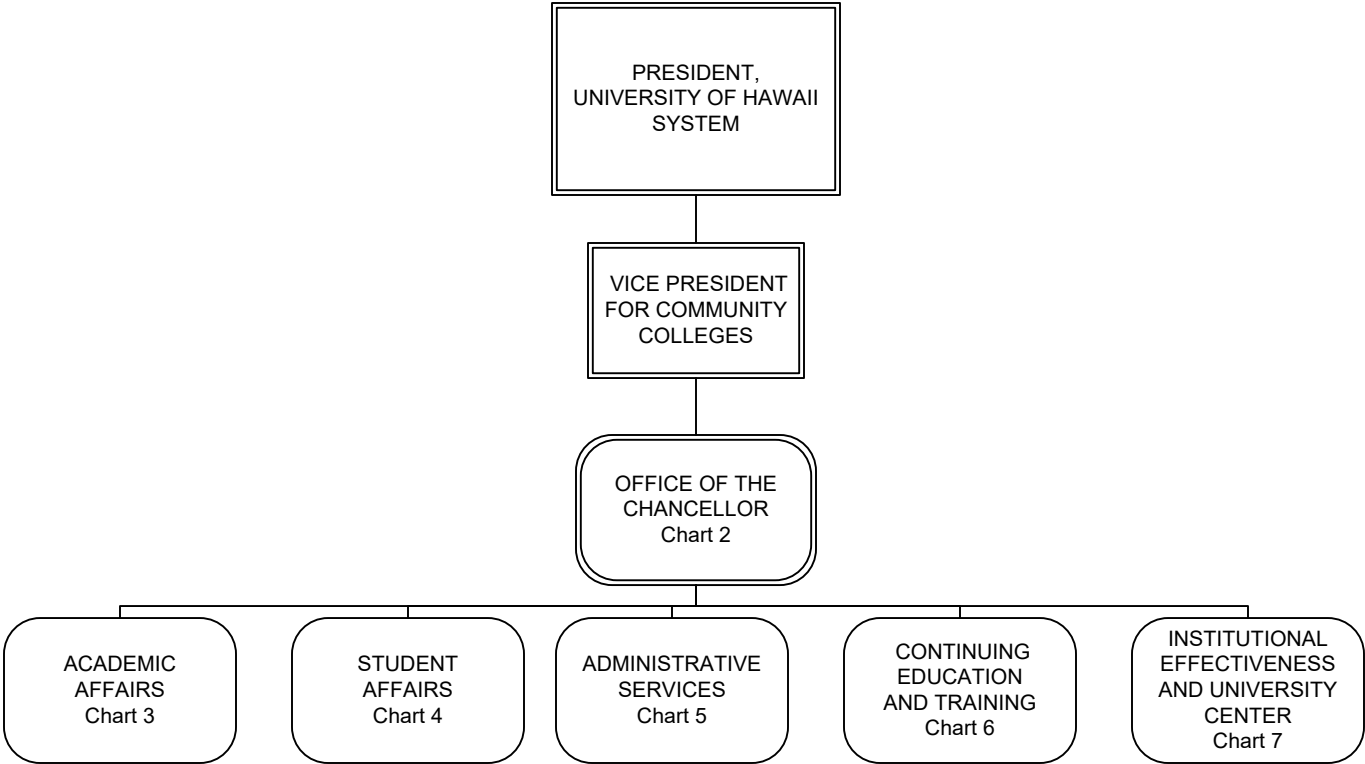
PRESIDENT, UNIVERSITY OF HAWAII SYSTEM

VICE PRESIDENT FOR COMMUNITY COLLEGES

OFFICE OF THE CHANCELLOR
Chart 2

ACADEMIC AFFAIRS
Chart 3

STUDENT AFFAIRS
Chart 4

ADMINISTRATIVE SERVICES
Chart 5

CONTINUING EDUCATION AND TRAINING
Chart 6

INSTITUTIONAL EFFECTIVENESS AND UNIVERSITY CENTER
Chart 7